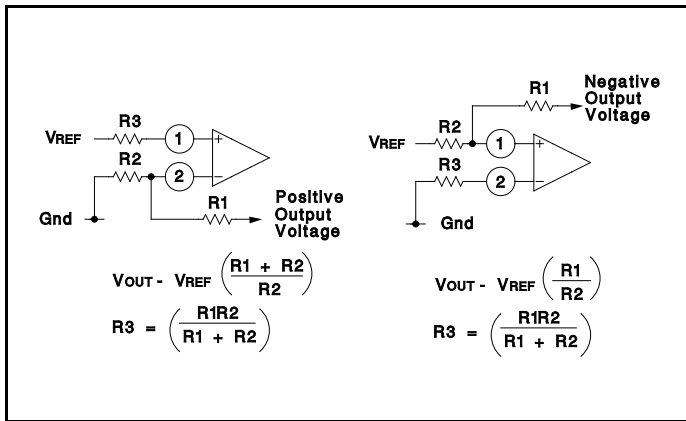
R3

VREF

1

+

R2

2

−

R1

Gnd

Positive Output Voltage

$V_{OUT} - V_{REF} \left(\frac{R1 + R2}{R2}\right)$

$R3 = \left(\frac{R1R2}{R1 + R2}\right)$

R1

Negative Output Voltage

R2

VREF

1

+

R3

2

−

Gnd

$V_{OUT} - V_{REF} \left(\frac{R1}{R2}\right)$

$R3 = \left(\frac{R1R2}{R1 + R2}\right)$